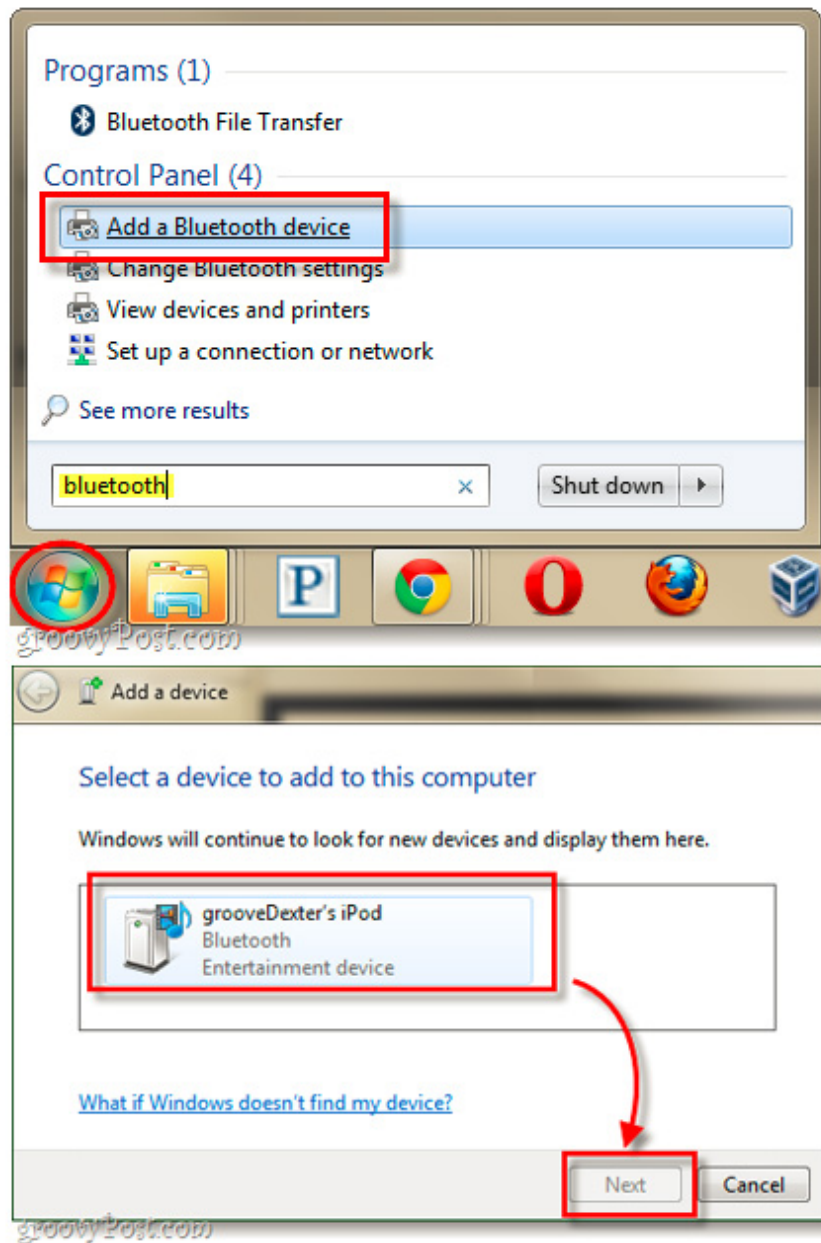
Programs (1)

Bluetooth File Transfer

Control Panel (4)

Add a Bluetooth device

Change Bluetooth settings

View devices and printers

Set up a connection or network

See more results

bluetooth

Shut down

P

groovyPost.com

Add a device

Select a device to add to this computer

Windows will continue to look for new devices and display them here.

grooveDexter's iPod
Bluetooth
Entertainment device

What if Windows doesn't find my device?

Next

Cancel

groovyPost.com